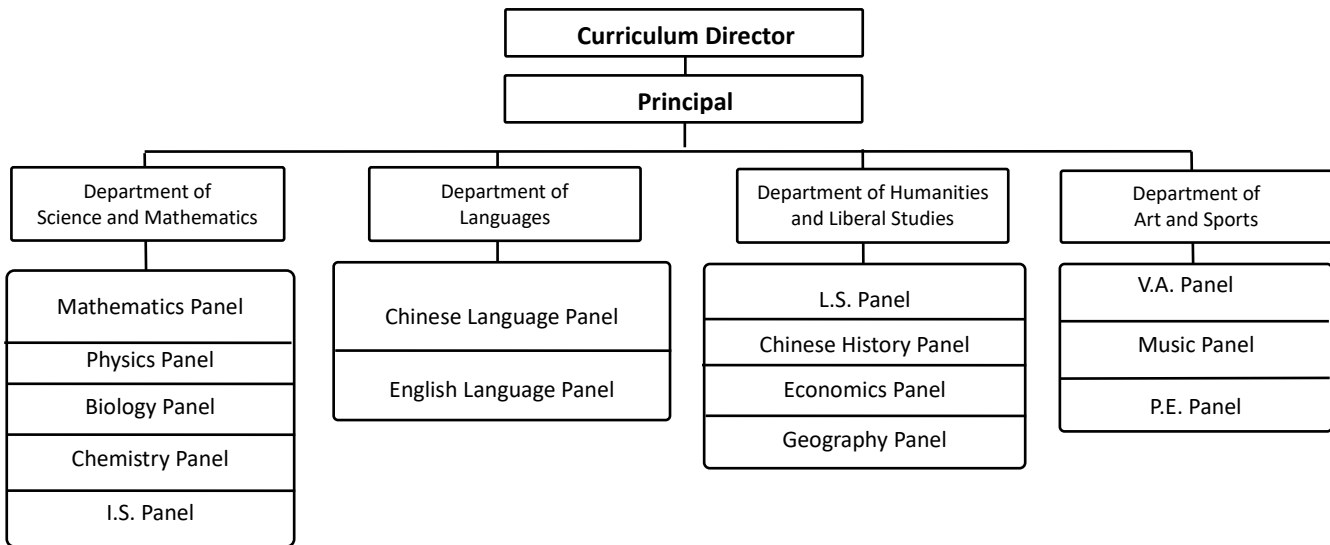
Curriculum Director

Principal

Department of Science and Mathematics

Mathematics Panel

Physics Panel

Biology Panel

Chemistry Panel

I.S. Panel

Department of Languages

Chinese Language Panel

English Language Panel

Department of Humanities and Liberal Studies

L.S. Panel

Chinese History Panel

Economics Panel

Geography Panel

Department of Art and Sports

V.A. Panel

Music Panel

P.E. Panel